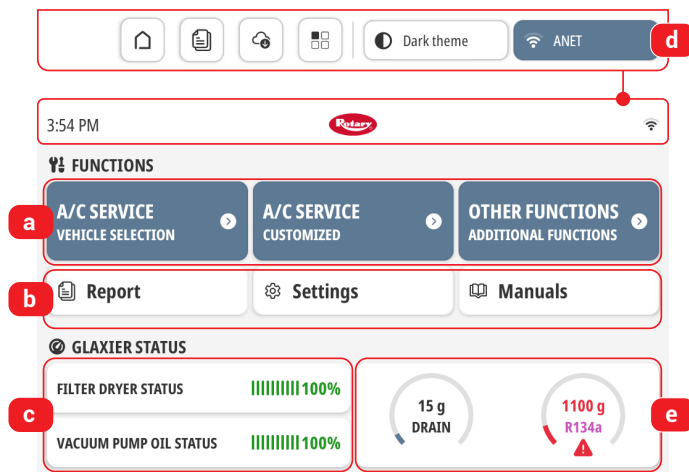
Dark theme

ANET

d

3:54 PM

Rotary

FUNCTIONS

a

A/C SERVICE
VEHICLE SELECTION

A/C SERVICE
CUSTOMIZED

OTHER FUNCTIONS
ADDITIONAL FUNCTIONS

b

Report

Settings

Manuals

GLAXIER STATUS

c

FILTER DRYER STATUS

IIIIIIIIII 100%

VACUUM PUMP OIL STATUS

IIIIIIIIII 100%

15 g
DRAIN

1100 g
R134a

e